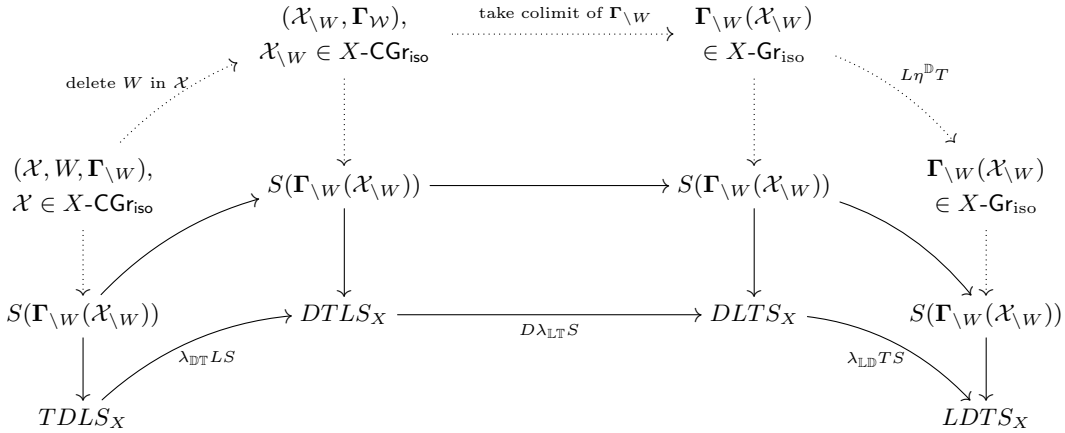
$(\mathcal{X}_{\backslash W}, \mathbf{\Gamma}_{\mathcal{W}})$,
$\mathcal{X}_{\backslash W} \in X\text{-}\mathsf{CGr}_{\mathsf{iso}}$

take colimit of $\mathbf{\Gamma}_{\backslash W}$

$\mathbf{\Gamma}_{\backslash W}(\mathcal{X}_{\backslash W})$
$\in X\text{-}\mathsf{Gr}_{\mathrm{iso}}$

delete $W$ in $\mathcal{X}$

$L\eta^{\mathbb{D}}T$

$(\mathcal{X}, W, \mathbf{\Gamma}_{\backslash W})$,
$\mathcal{X} \in X\text{-}\mathsf{CGr}_{\mathsf{iso}}$

$S(\mathbf{\Gamma}_{\backslash W}(\mathcal{X}_{\backslash W}))$

$S(\mathbf{\Gamma}_{\backslash W}(\mathcal{X}_{\backslash W}))$

$\mathbf{\Gamma}_{\backslash W}(\mathcal{X}_{\backslash W})$
$\in X\text{-}\mathsf{Gr}_{\mathrm{iso}}$

$S(\mathbf{\Gamma}_{\backslash W}(\mathcal{X}_{\backslash W}))$

$DTLS_X$

$D\lambda_{\mathbb{LT}}S$

$DLTS_X$

$S(\mathbf{\Gamma}_{\backslash W}(\mathcal{X}_{\backslash W}))$

$\lambda_{\mathbb{DT}}LS$

$\lambda_{\mathbb{LD}}TS$

$TDLS_X$

$LDTS_X$